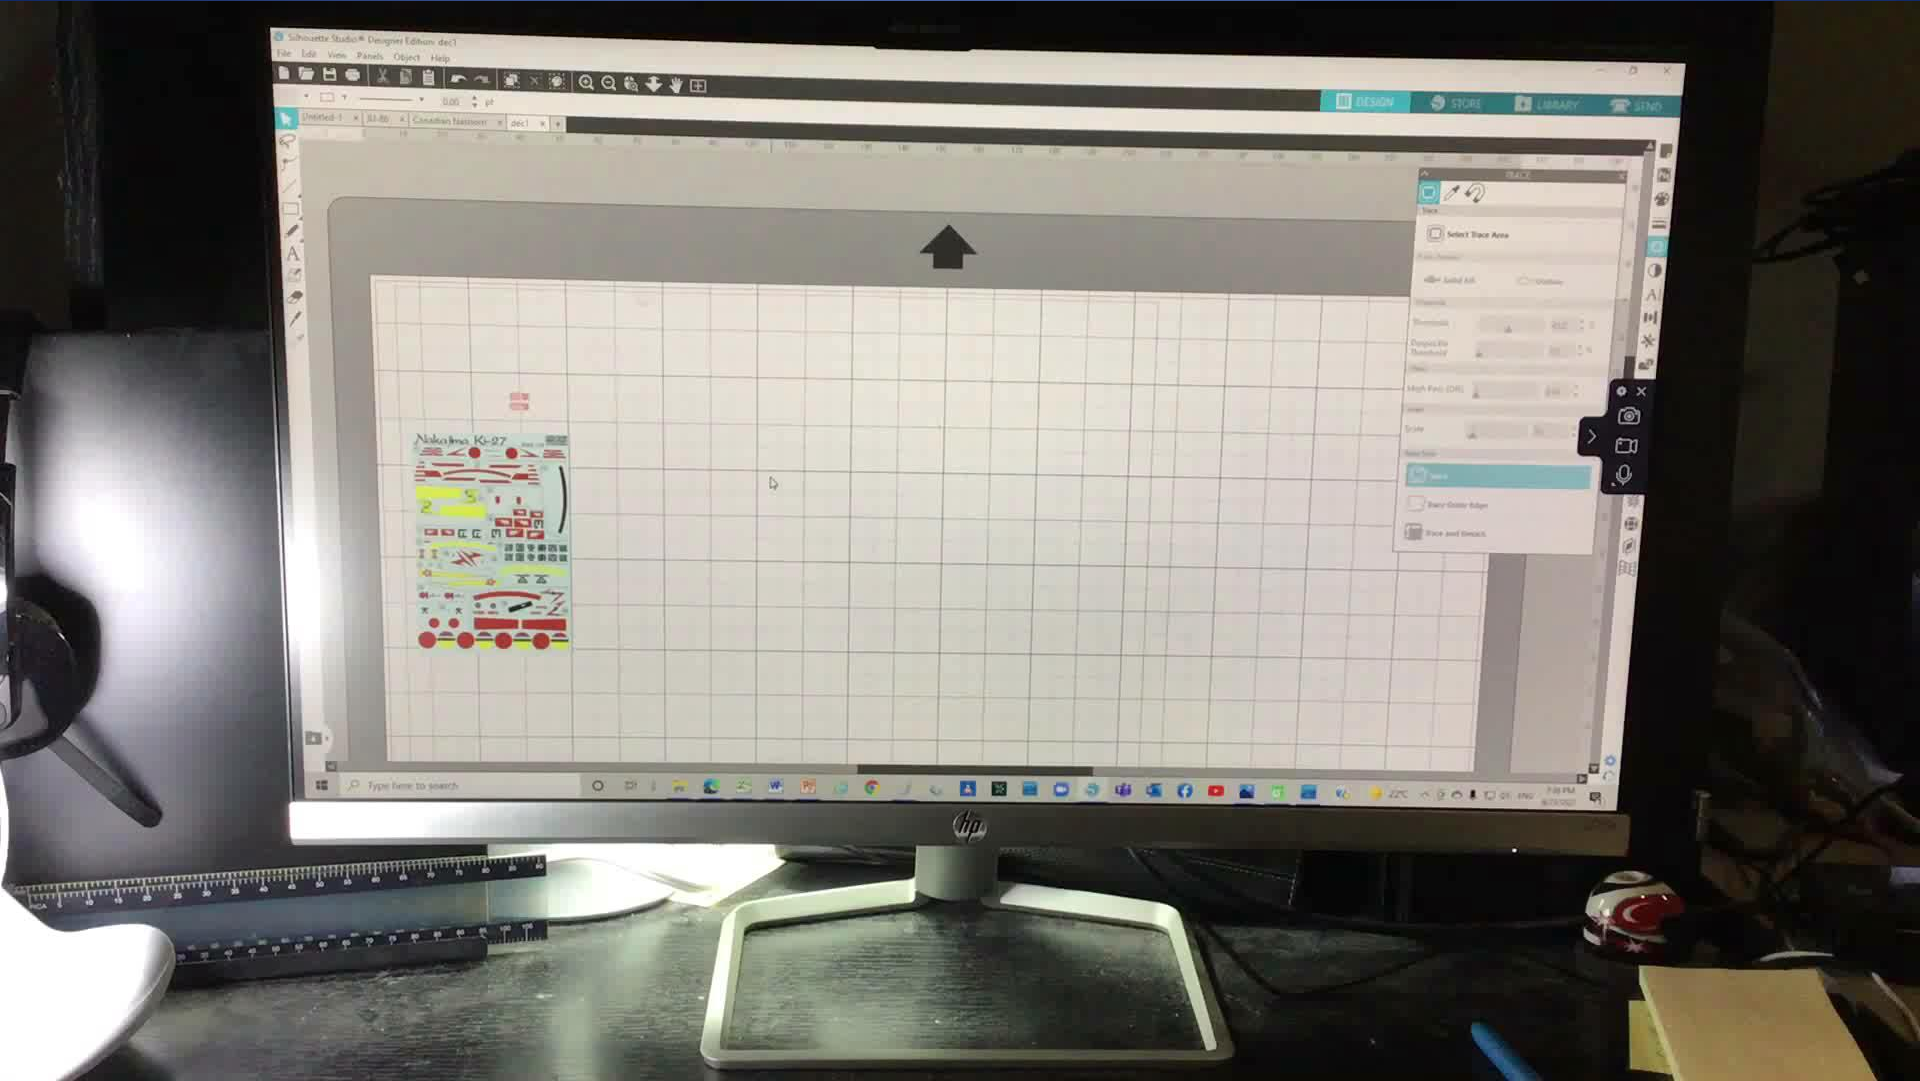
Silhouette Studio® Designer Edition: dec1

File Edit View Panels Object Help

DESIGN STORE LIBRARY SEND

Untitled-1 | Ki-86 | Canadian Nanooni | dec1

TRACE

Select Trace Area

Solid Fill Outline

Threshold

High Pass Filter

Scale

Trace

Trace Outer Edge

Trace and Detach

Nakajima Ki-27

Type here to search

22°C

hp